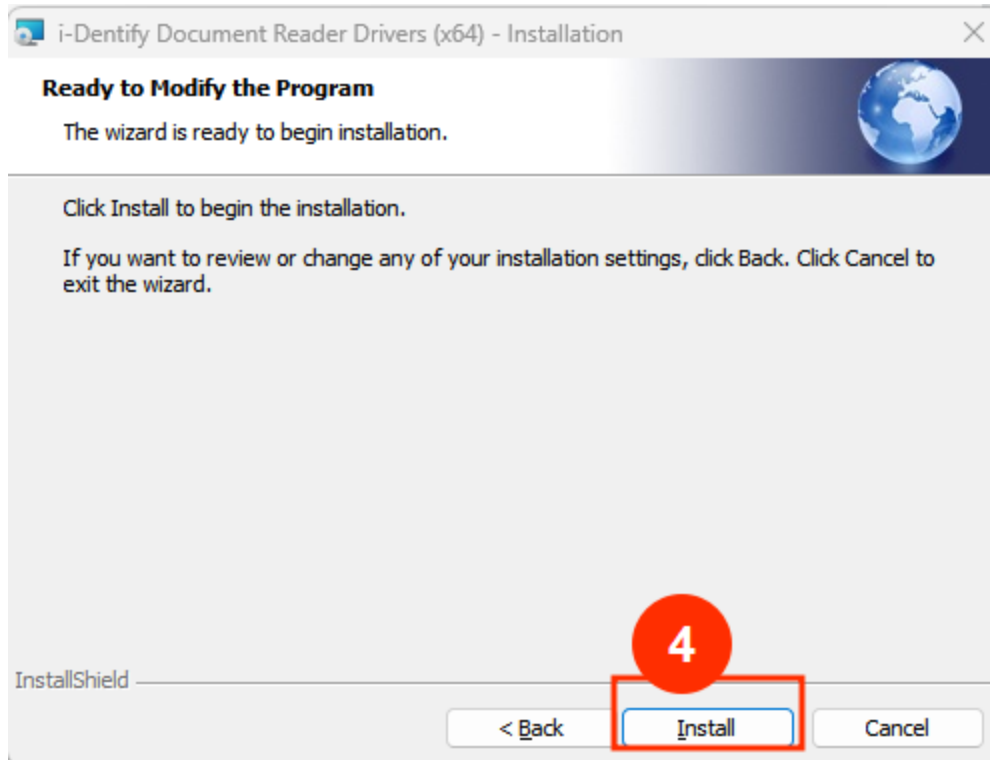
i-Dentify Document Reader Drivers (x64) - Installation

Ready to Modify the Program

The wizard is ready to begin installation.

Click Install to begin the installation.

If you want to review or change any of your installation settings, click Back. Click Cancel to exit the wizard.

4

InstallShield

< Back

Install

Cancel